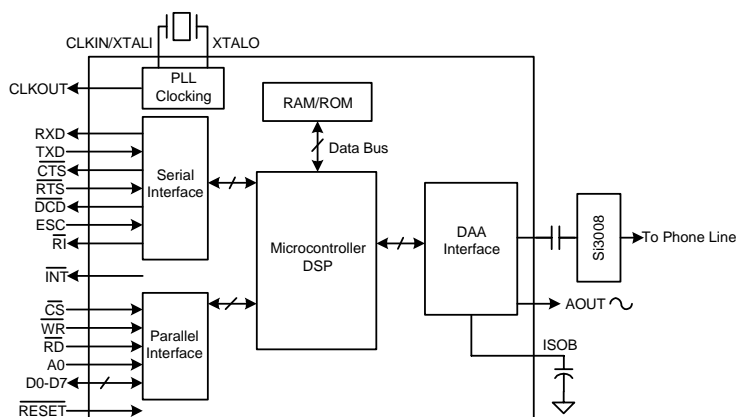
CLKIN/XTALI
XTALO
CLKOUT
PLL Clocking
RAM/ROM
Data Bus
RXD
TXD
$\overline{CTS}$
$\overline{RTS}$
$\overline{DCD}$
ESC
$\overline{RI}$
Serial Interface
Microcontroller DSP
DAA Interface
Si3008
To Phone Line
$\overline{INT}$
$\overline{CS}$
$\overline{WR}$
$\overline{RD}$
A0
D0-D7
Parallel Interface
AOUT
ISOB
$\overline{RESET}$